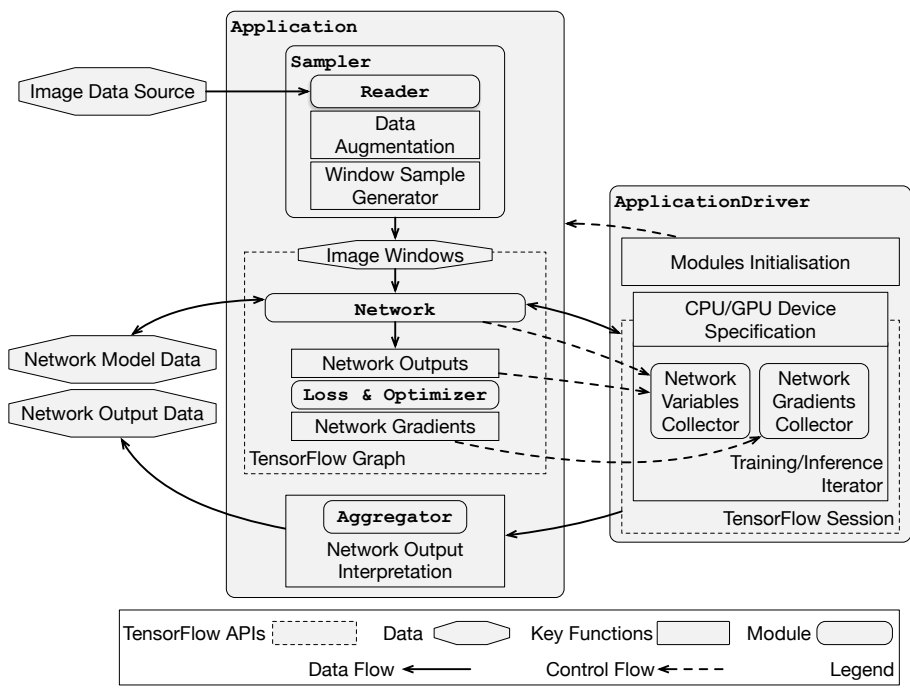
Application

Sampler

Image Data Source

Reader

Data Augmentation

Window Sample Generator

ApplicationDriver

Image Windows

Modules Initialisation

Network

CPU/GPU Device Specification

Network Model Data

Network Outputs

Network Variables Collector

Network Gradients Collector

Loss & Optimizer

Network Output Data

Network Gradients

TensorFlow Graph

Training/Inference Iterator

Aggregator

TensorFlow Session

Network Output Interpretation

TensorFlow APIs

Data

Key Functions

Module

Data Flow

Control Flow

Legend